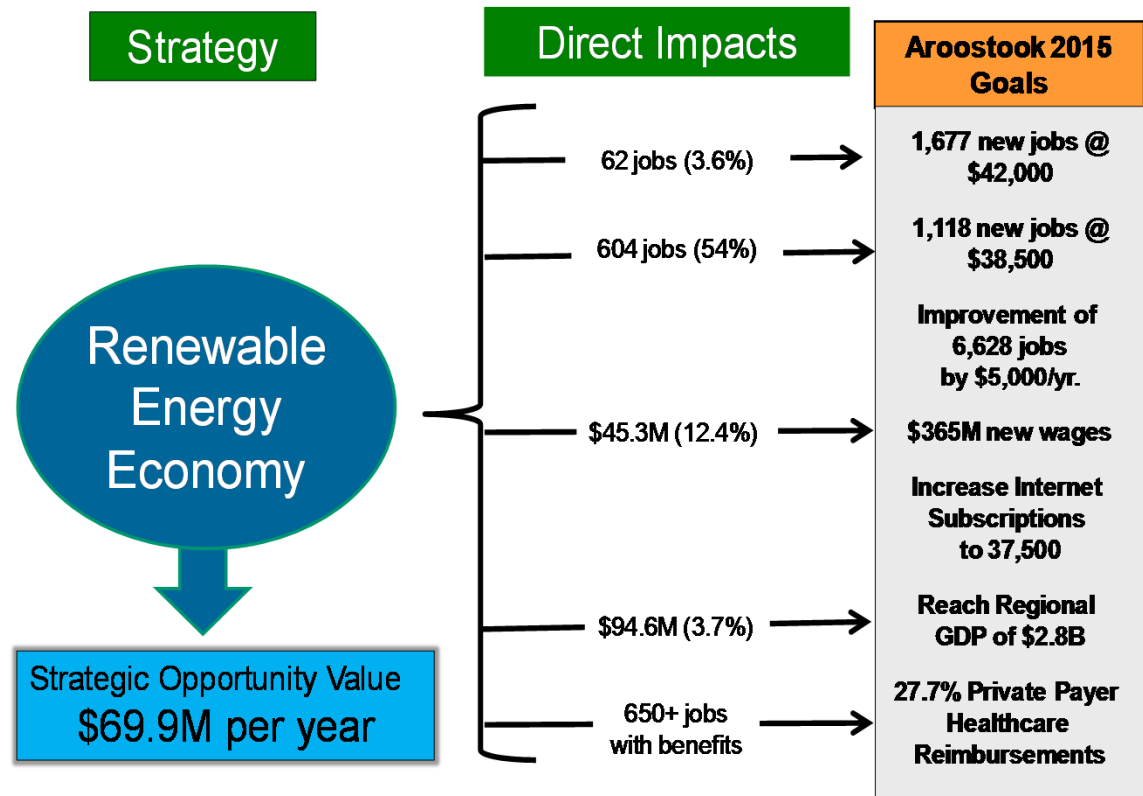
Strategy

Direct Impacts

Aroostook 2015 Goals

Renewable Energy Economy

Strategic Opportunity Value
$69.9M per year

62 jobs (3.6%)

1,677 new jobs @ $42,000

604 jobs (54%)

1,118 new jobs @ $38,500

Improvement of 6,628 jobs by $5,000/yr.

$45.3M (12.4%)

$365M new wages

Increase Internet Subscriptions to 37,500

$94.6M (3.7%)

Reach Regional GDP of $2.8B

650+ jobs with benefits

27.7% Private Payer Healthcare Reimbursements